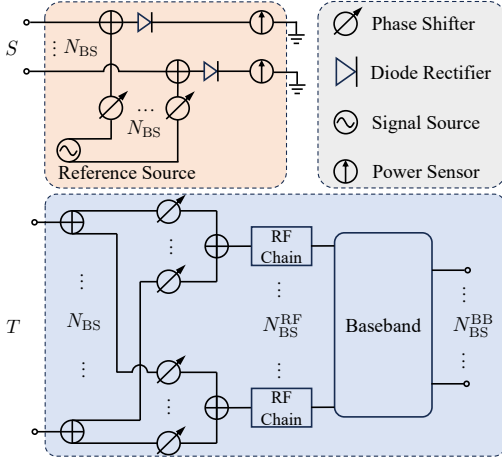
$S$

$\vdots$ $N_{\mathrm{BS}}$

$\cdots$ $N_{\mathrm{BS}}$

Reference Source

Phase Shifter

Diode Rectifier

Signal Source

Power Sensor

$T$

$\vdots$ $N_{\mathrm{BS}}$ $\vdots$

$\vdots$

$\vdots$

RF Chain

$\vdots$ $N_{\mathrm{BS}}^{\mathrm{RF}}$ $\vdots$

RF Chain

Baseband

$\vdots$ $N_{\mathrm{BS}}^{\mathrm{BB}}$ $\vdots$